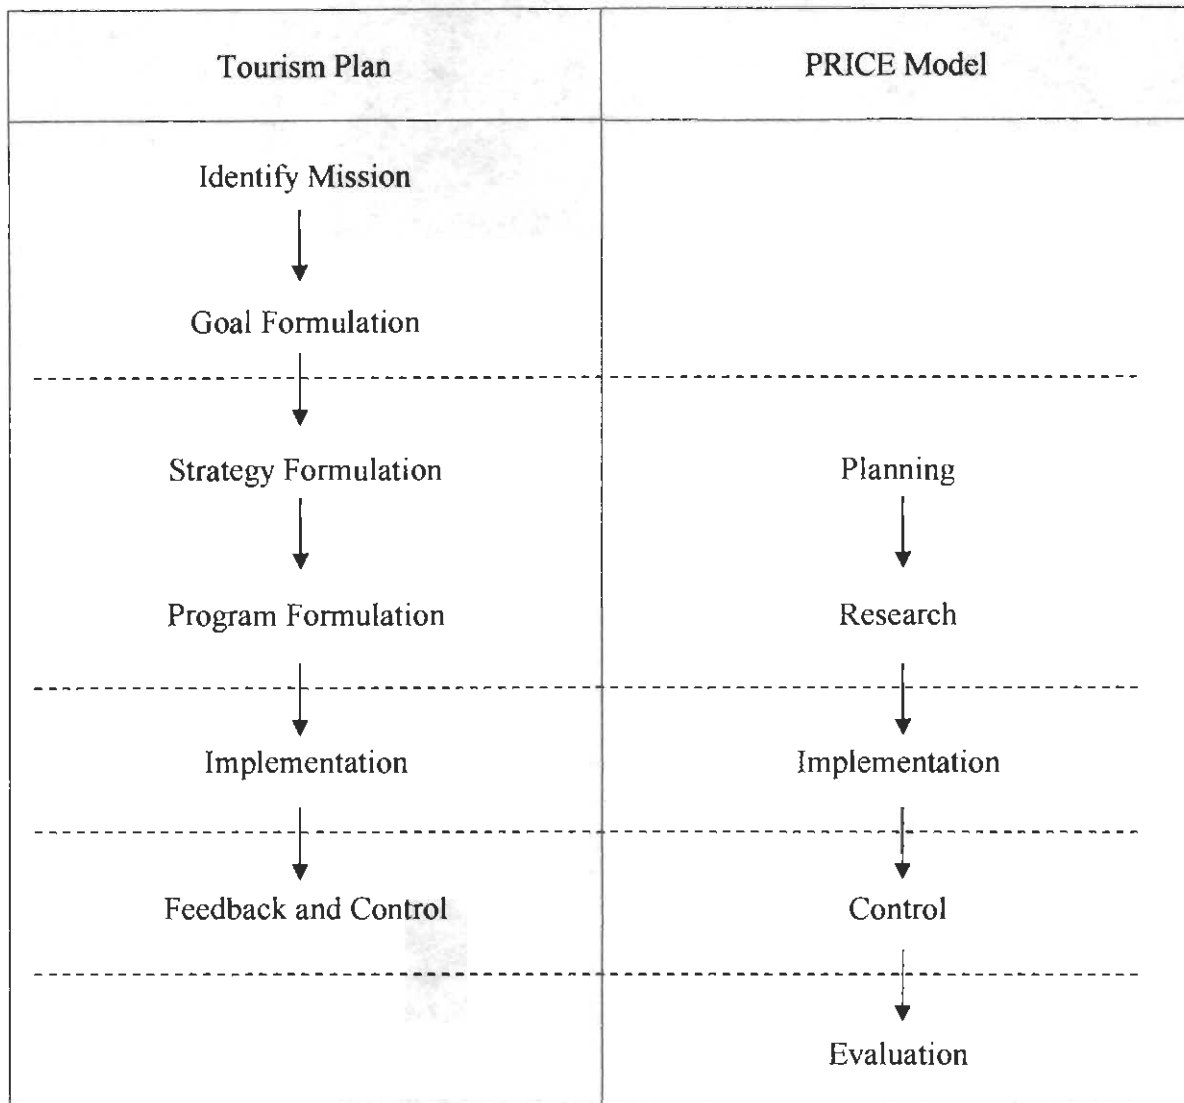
| Tourism Plan | PRICE Model |
|---|---|
| Identify Mission | |
| Goal Formulation | |
| Strategy Formulation | Planning |
| Program Formulation | Research |
| Implementation | Implementation |
| Feedback and Control | Control |
| | Evaluation |